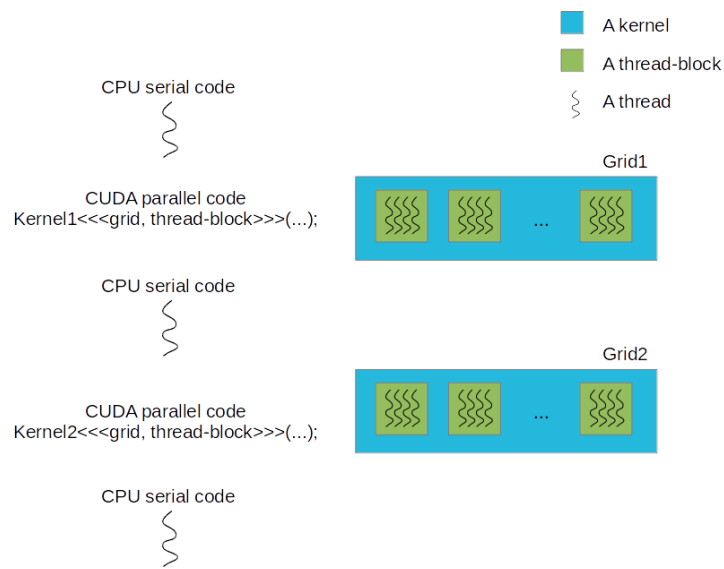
A kernel
A thread-block
A thread

CPU serial code

CUDA parallel code
Kernel1<<<grid, thread-block>>>(...);

Grid1

...

CPU serial code

CUDA parallel code
Kernel2<<<grid, thread-block>>>(...);

Grid2

...

CPU serial code